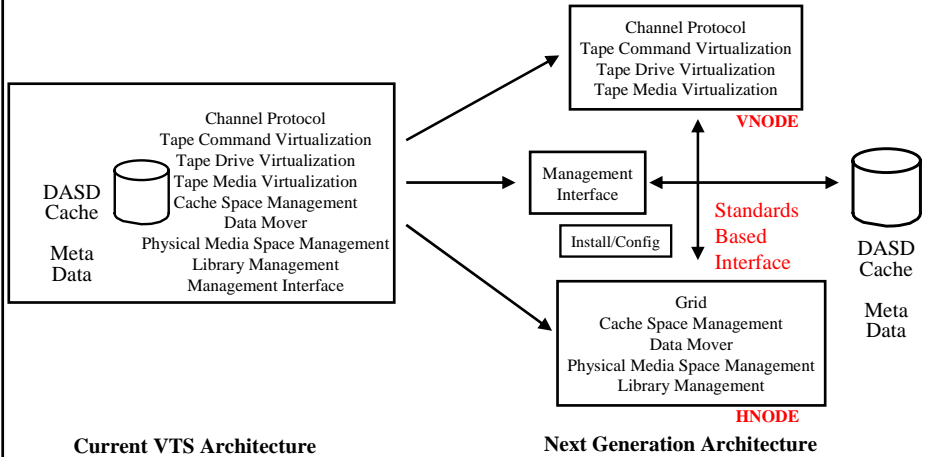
DASD Cache

Meta Data

Channel Protocol
Tape Command Virtualization
Tape Drive Virtualization
Tape Media Virtualization
Cache Space Management
Data Mover
Physical Media Space Management
Library Management
Management Interface

Channel Protocol
Tape Command Virtualization
Tape Drive Virtualization
Tape Media Virtualization

VNODE

Management Interface

Install/Config

Standards Based Interface

DASD Cache

Meta Data

Grid
Cache Space Management
Data Mover
Physical Media Space Management
Library Management

HNODE

Current VTS Architecture

Next Generation Architecture